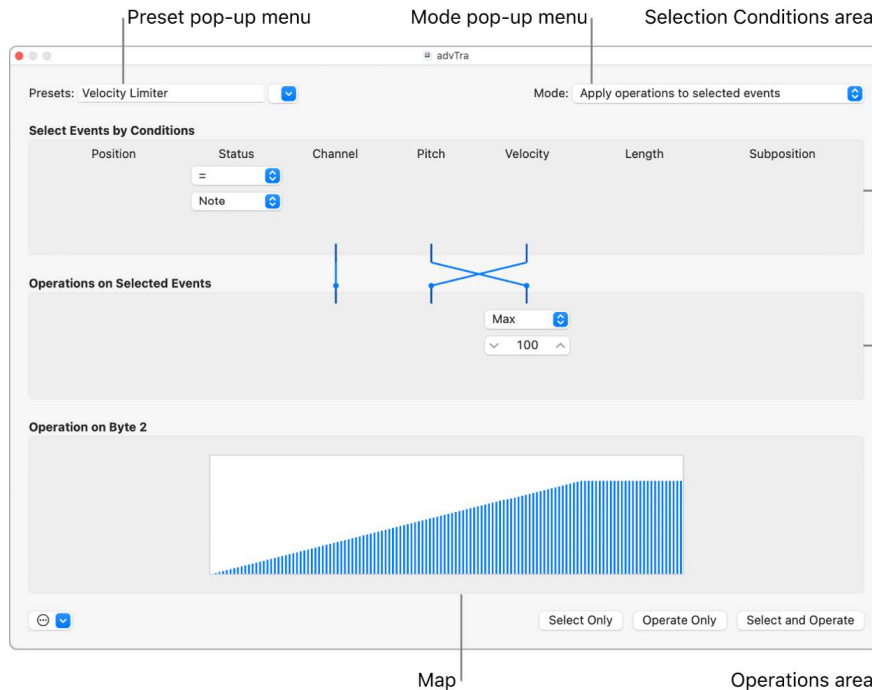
Preset pop-up menu

Mode pop-up menu

Selection Conditions area

advTra

Presets: Velocity Limiter

Mode: Apply operations to selected events

Select Events by Conditions

| Position | Status | Channel | Pitch | Velocity | Length | Subposition |
|---|---|---|---|---|---|---|
| | = | | | | | |
| | Note | | | | | |

Operations on Selected Events

Max

100

Operation on Byte 2

Select Only

Operate Only

Select and Operate

Map

Operations area